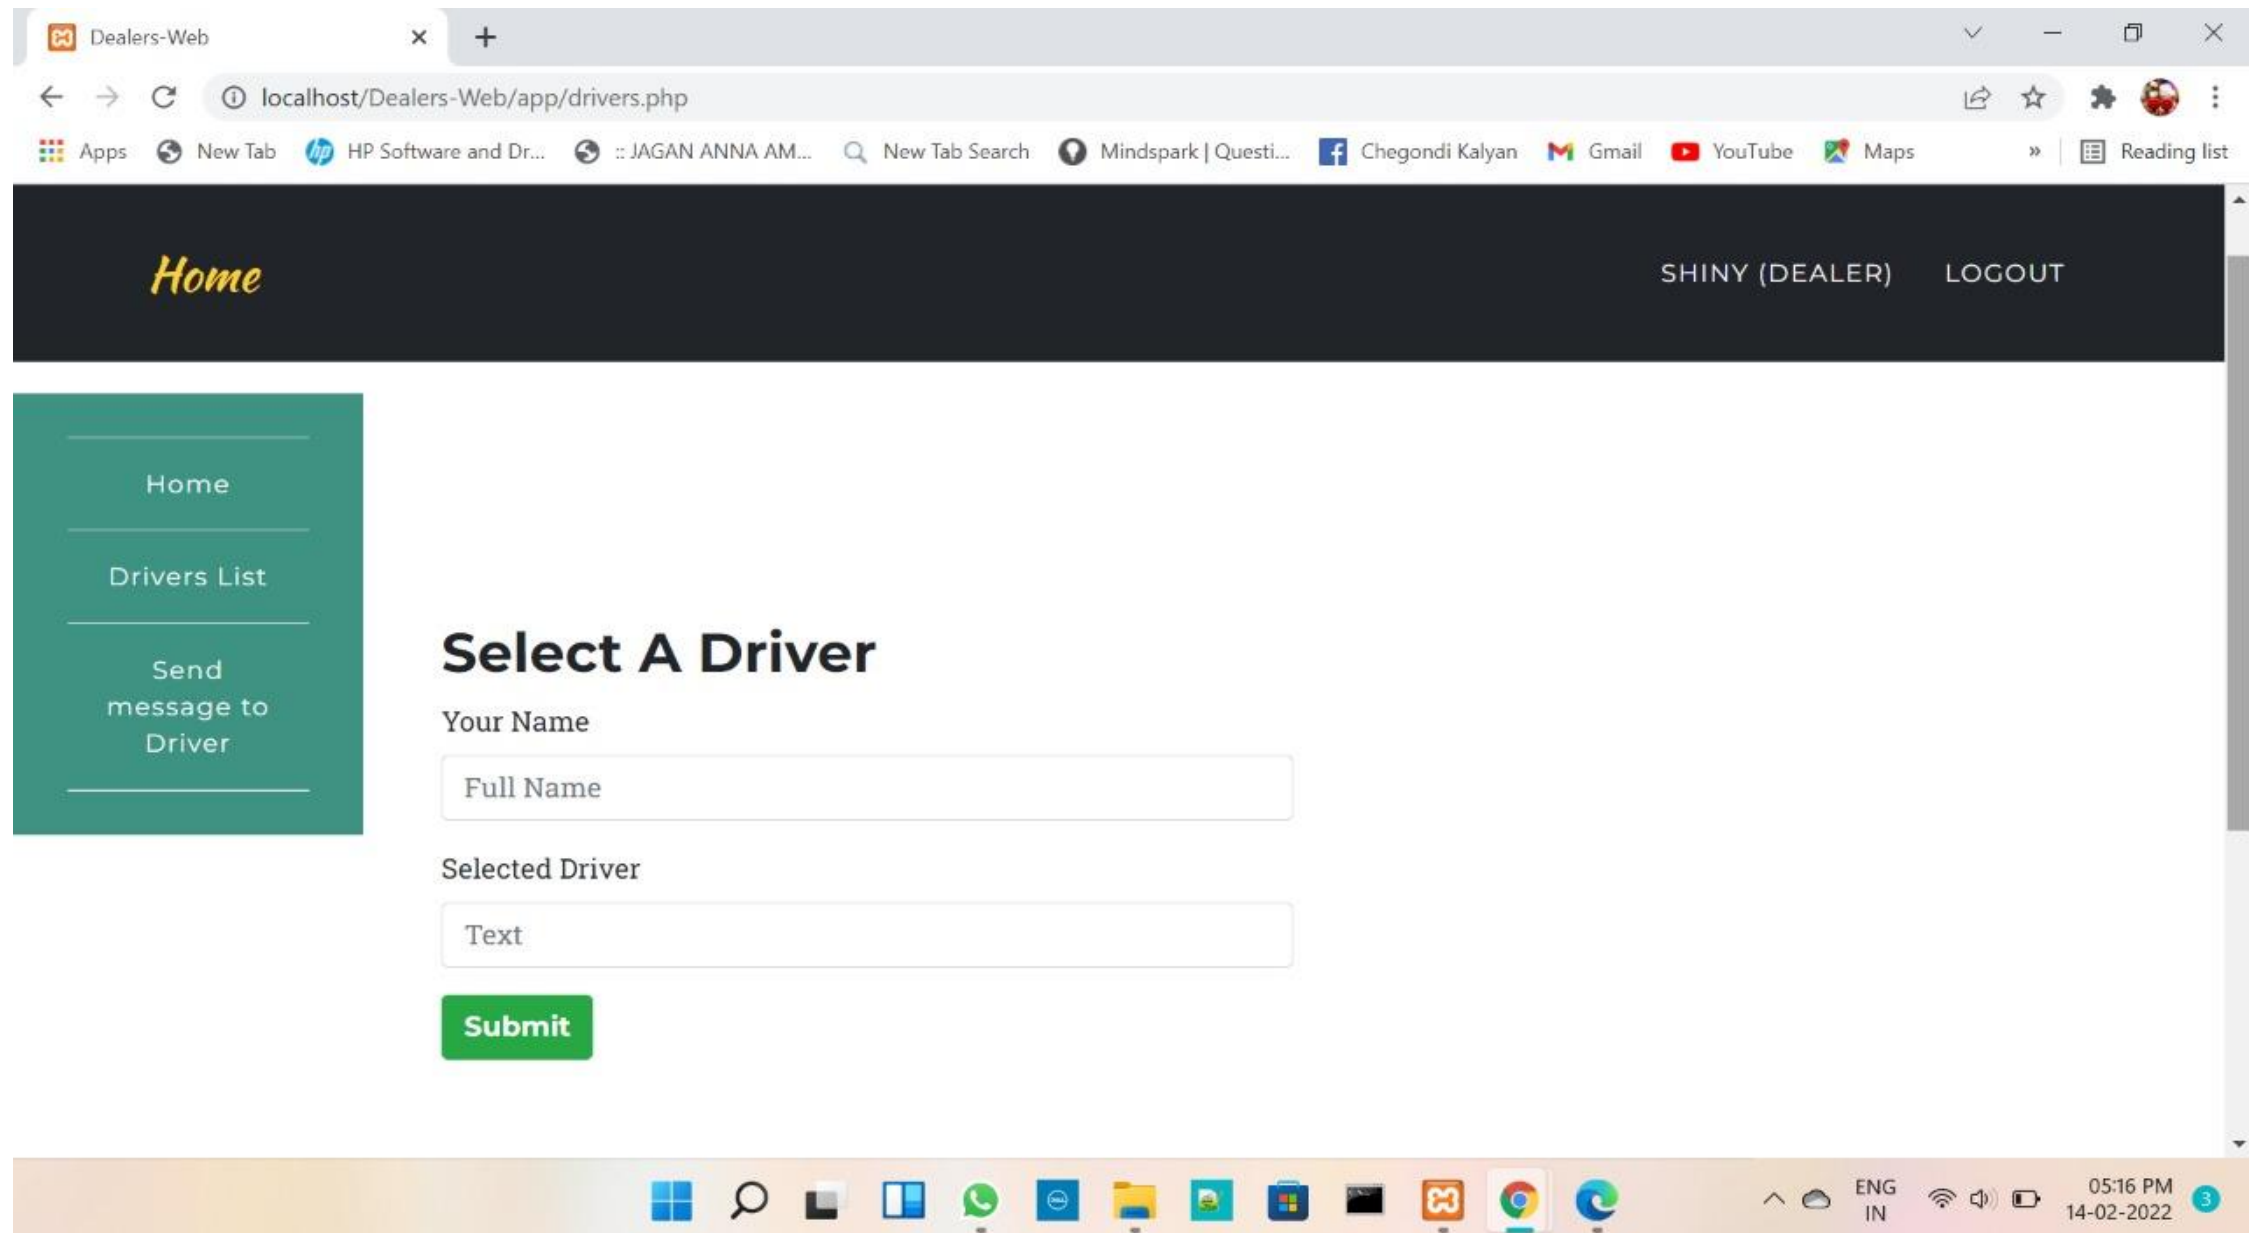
Dealers-Web

localhost/Dealers-Web/app/drivers.php

Apps New Tab HP Software and Dr... :: JAGAN ANNA AM... New Tab Search Mindspark | Questi... Chegondi Kalyan Gmail YouTube Maps » Reading list

Home

SHINY (DEALER) LOGOUT

Home

Drivers List

Send message to Driver

Select A Driver

Your Name

Full Name

Selected Driver

Text

Submit

ENG IN

05:16 PM 14-02-2022

3